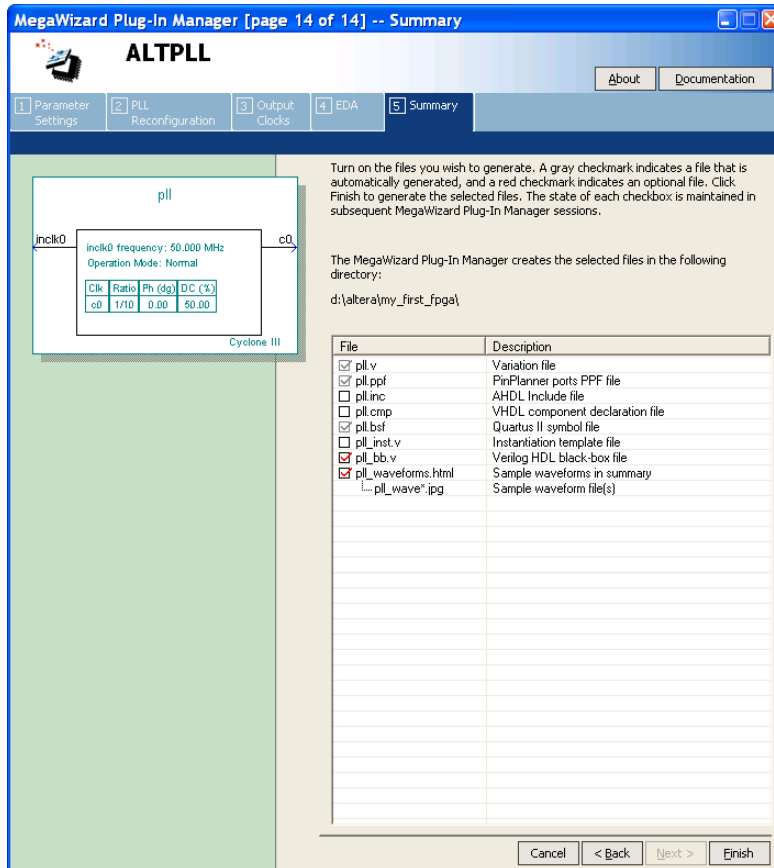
MegaWizard Plug-In Manager [page 14 of 14] -- Summary

ALTPLL

About
Documentation

1 Parameter Settings
2 PLL Reconfiguration
3 Output Clocks
4 EDA
5 Summary

pll

inclk0
c0

inclk0 frequency: 50.000 MHz
Operation Mode: Normal

| Clk | Ratio | Ph (dg) | DC (%) |
|---|---|---|---|
| c0 | 1/10 | 0.00 | 50.00 |

Cyclone III

Turn on the files you wish to generate. A gray checkmark indicates a file that is automatically generated, and a red checkmark indicates an optional file. Click Finish to generate the selected files. The state of each checkbox is maintained in subsequent MegaWizard Plug-In Manager sessions.

The MegaWizard Plug-In Manager creates the selected files in the following directory:

d:\altera\my_first_fpga\

| File | Description |
|---|---|
| pll.v | Variation file |
| pll.ppf | PinPlanner ports PPF file |
| pll.inc | AHDL Include file |
| pll.cmp | VHDL component declaration file |
| pll.bsf | Quartus II symbol file |
| pll_inst.v | Instantiation template file |
| pll_bb.v | Verilog HDL black-box file |
| pll_waveforms.html | Sample waveforms in summary |
| pll_wave*.jpg | Sample waveform file(s) |

Cancel
< Back
Next >
Finish